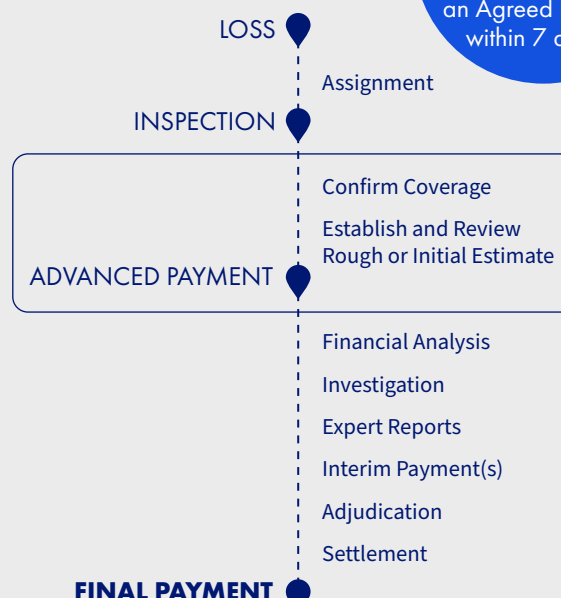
an Agreed
within 7 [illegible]

LOSS

Assignment

INSPECTION

Confirm Coverage

Establish and Review Rough or Initial Estimate

ADVANCED PAYMENT

Financial Analysis

Investigation

Expert Reports

Interim Payment(s)

Adjudication

Settlement

FINAL PAYMENT